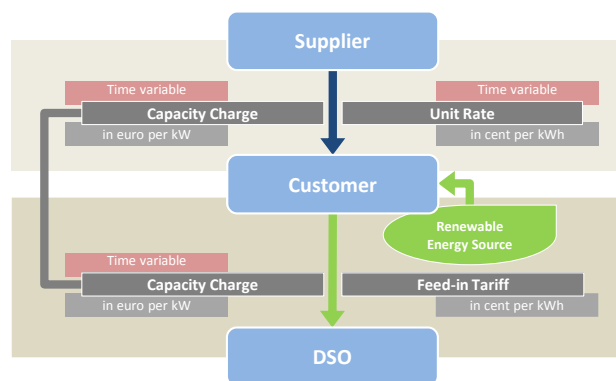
Supplier

Time variable
Capacity Charge
in euro per kW

Time variable
Unit Rate
in cent per kWh

Customer

Renewable Energy Source

Time variable
Capacity Charge
in euro per kW

Feed-in Tariff
in cent per kWh

DSO